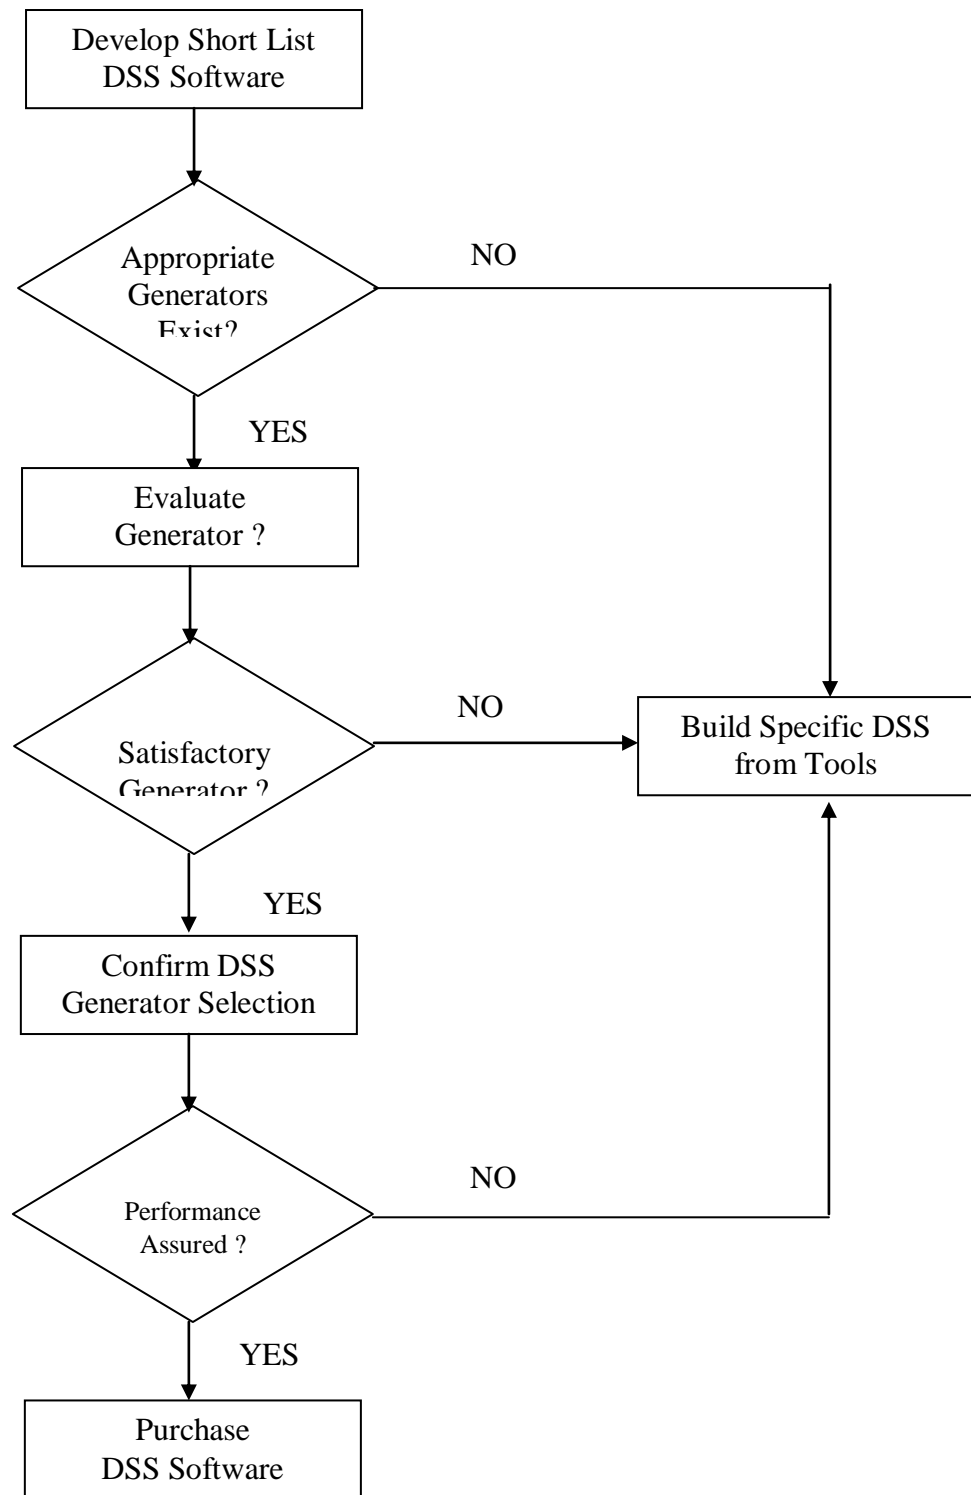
Develop Short List DSS Software

Appropriate Generators Exist?

NO

YES

Evaluate Generator ?

Satisfactory Generator ?

NO

Build Specific DSS from Tools

YES

Confirm DSS Generator Selection

Performance Assured ?

NO

YES

Purchase DSS Software